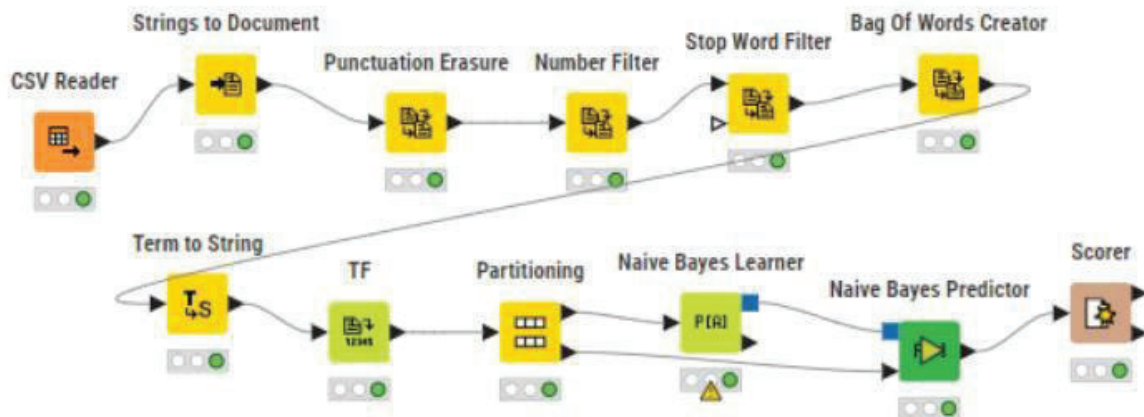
Strings to Document

CSV Reader

Punctuation Erasure

Number Filter

Stop Word Filter

Bag Of Words Creator

Term to String

TF

Partitioning

Naive Bayes Learner

Naive Bayes Predictor

Scorer

P[A]

12345